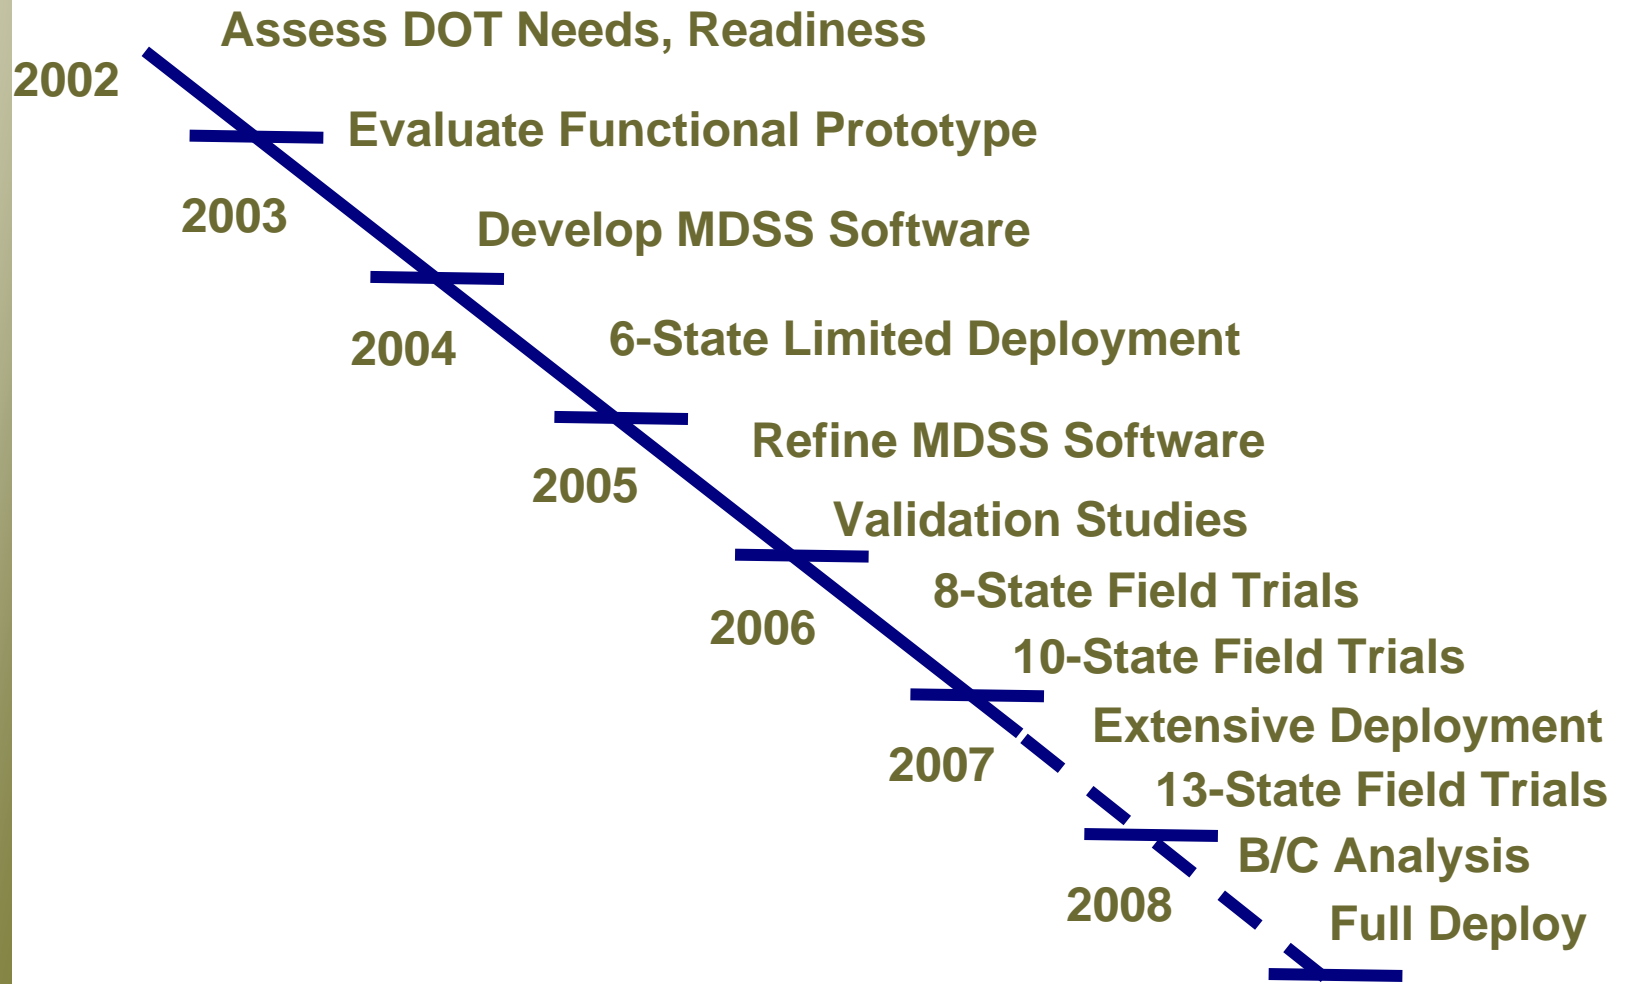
Assess DOT Needs, Readiness

2002

Evaluate Functional Prototype

2003

Develop MDSS Software

2004

6-State Limited Deployment

Refine MDSS Software

2005

Validation Studies

8-State Field Trials

2006

10-State Field Trials

Extensive Deployment

2007

13-State Field Trials

B/C Analysis

2008

Full Deploy